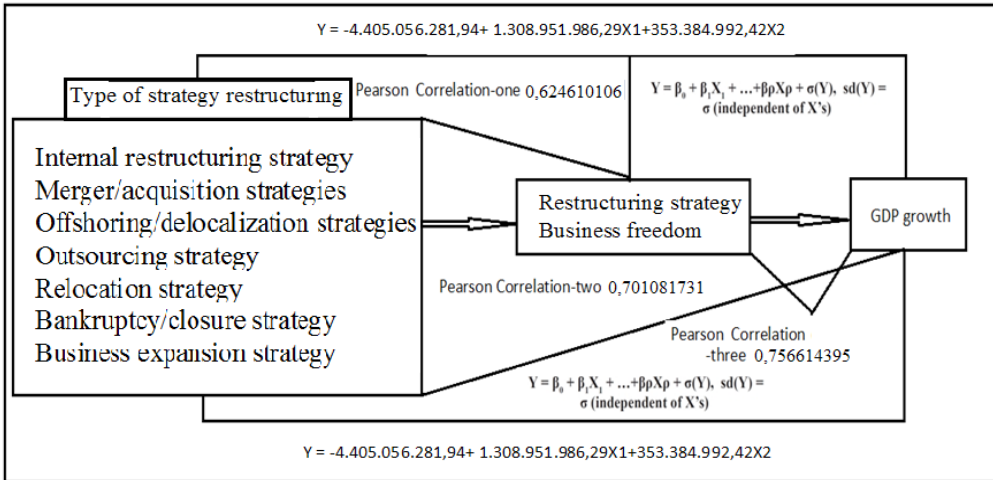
Y = -4.405.056.281,94+ 1.308.951.986,29X1+353.384.992,42X2

Type of strategy restructuring

Pearson Correlation-one 0,624610106

$Y = \beta_0 + \beta_1X_1 + ...+\beta\rho X\rho + \sigma(Y)$, sd(Y) = σ (independent of X's)

Internal restructuring strategy
Merger/acquisition strategies
Offshoring/delocalization strategies
Outsourcing strategy
Relocation strategy
Bankruptcy/closure strategy
Business expansion strategy

Restructuring strategy
Business freedom

GDP growth

Pearson Correlation-two 0,701081731

Pearson Correlation -three 0,756614395

$Y = \beta_0 + \beta_1X_1 + ...+\beta\rho X\rho + \sigma(Y)$, sd(Y) = σ (independent of X's)

Y = -4.405.056.281,94+ 1.308.951.986,29X1+353.384.992,42X2